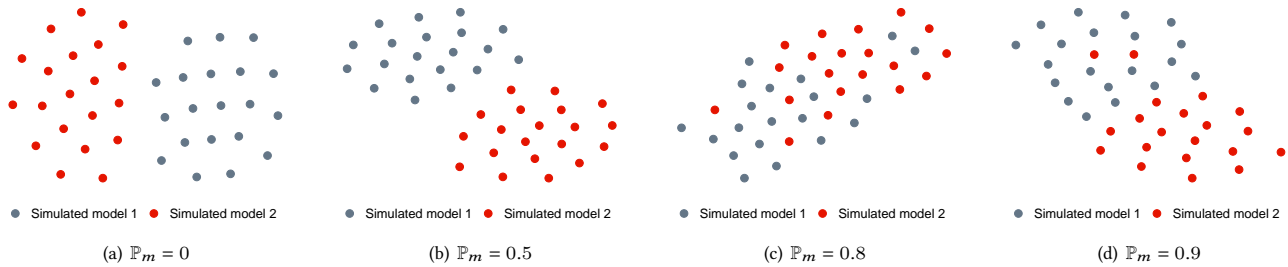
Simulated model 1 Simulated model 2

(a) $\mathbb{P}_m = 0$

Simulated model 1 Simulated model 2

(b) $\mathbb{P}_m = 0.5$

Simulated model 1 Simulated model 2

(c) $\mathbb{P}_m = 0.8$

Simulated model 1 Simulated model 2

(d) $\mathbb{P}_m = 0.9$